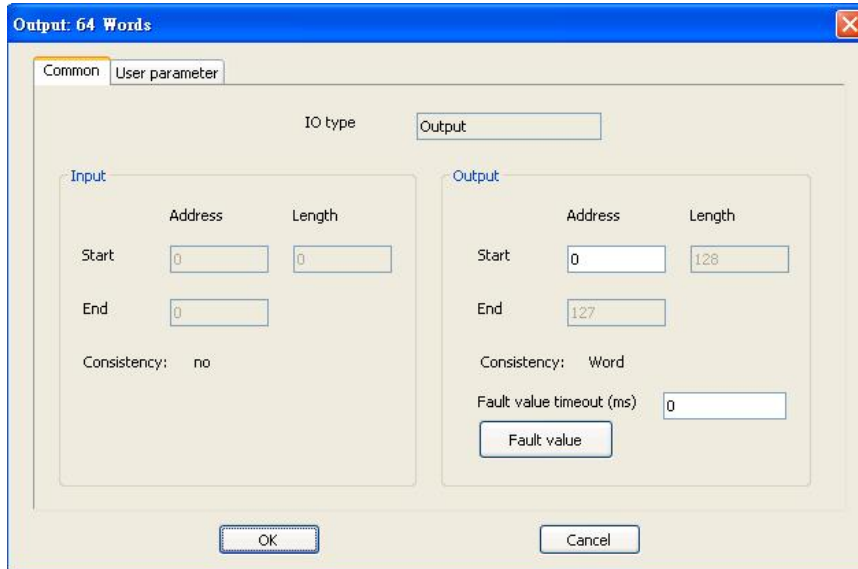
Output: 64 Words

Common | User parameter

IO type Output

Input

Address Length

Start 0 0

End 0

Consistency: no

Output

Address Length

Start 0 128

End 127

Consistency: Word

Fault value timeout (ms) 0

Fault value

OK

Cancel